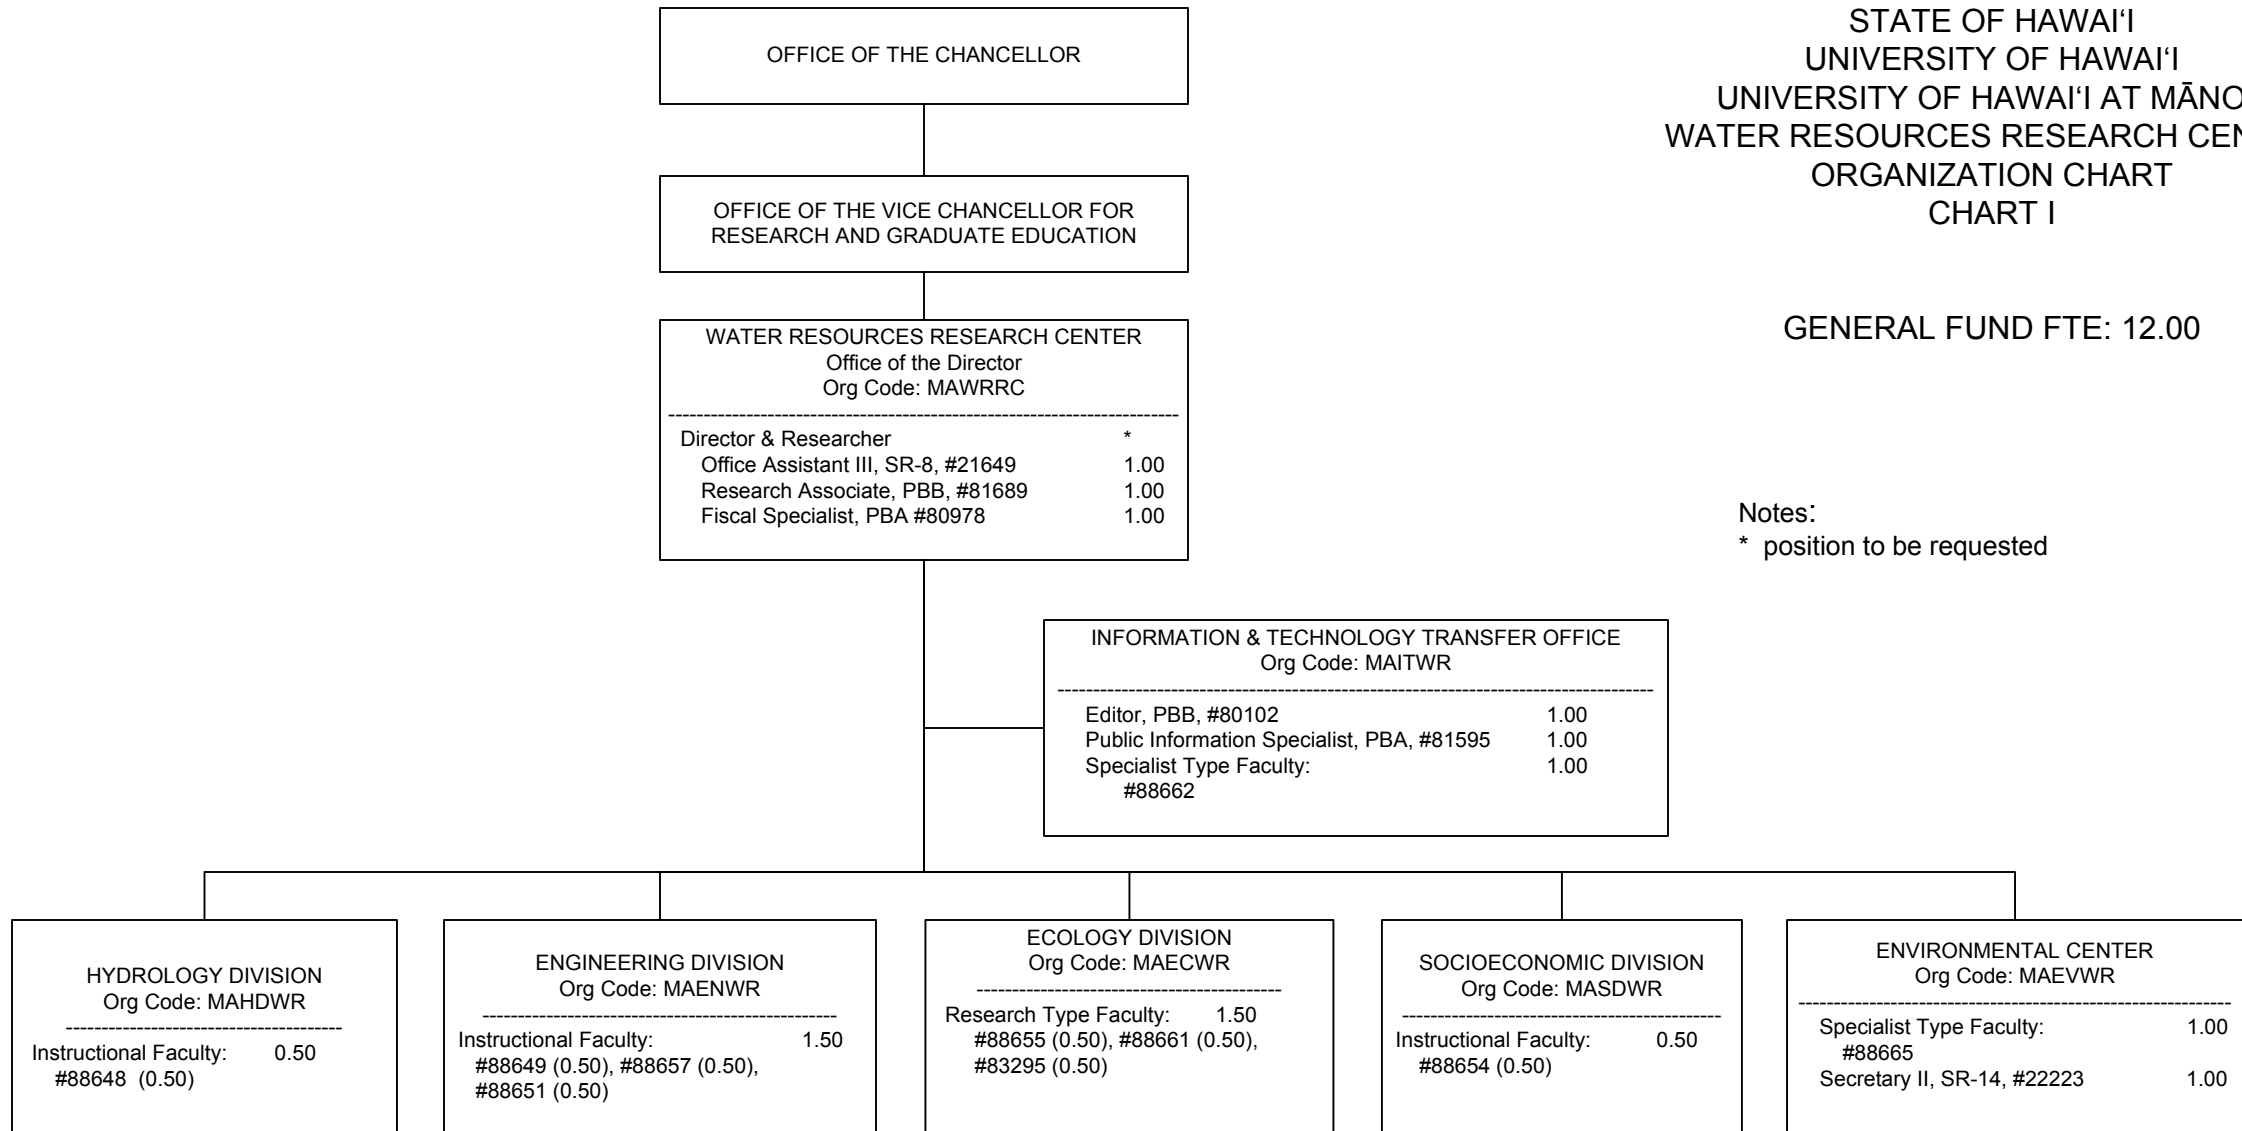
STATE OF HAWAIʻI
UNIVERSITY OF HAWAIʻI
UNIVERSITY OF HAWAIʻI AT MĀNO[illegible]
WATER RESOURCES RESEARCH CEN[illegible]
ORGANIZATION CHART
CHART I

GENERAL FUND FTE: 12.00

Notes:
* position to be requested

OFFICE OF THE CHANCELLOR

OFFICE OF THE VICE CHANCELLOR FOR RESEARCH AND GRADUATE EDUCATION

WATER RESOURCES RESEARCH CENTER
Office of the Director
Org Code: MAWRRC

| | |
|---|---|
| Director & Researcher | * |
| Office Assistant III, SR-8, #21649 | 1.00 |
| Research Associate, PBB, #81689 | 1.00 |
| Fiscal Specialist, PBA #80978 | 1.00 |

INFORMATION & TECHNOLOGY TRANSFER OFFICE
Org Code: MAITWR

| | |
|---|---|
| Editor, PBB, #80102 | 1.00 |
| Public Information Specialist, PBA, #81595 | 1.00 |
| Specialist Type Faculty: #88662 | 1.00 |

HYDROLOGY DIVISION
Org Code: MAHDWR

Instructional Faculty: 0.50
#88648 (0.50)

ENGINEERING DIVISION
Org Code: MAENWR

Instructional Faculty: 1.50
#88649 (0.50), #88657 (0.50), #88651 (0.50)

ECOLOGY DIVISION
Org Code: MAECWR

Research Type Faculty: 1.50
#88655 (0.50), #88661 (0.50), #83295 (0.50)

SOCIOECONOMIC DIVISION
Org Code: MASDWR

Instructional Faculty: 0.50
#88654 (0.50)

ENVIRONMENTAL CENTER
Org Code: MAEVWR

| | |
|---|---|
| Specialist Type Faculty: #88665 | 1.00 |
| Secretary II, SR-14, #22223 | 1.00 |